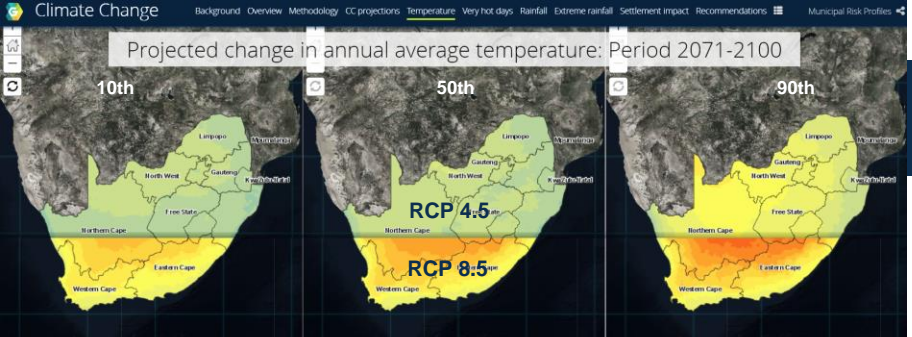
Climate Change

Background Overview Methodology CC projections Temperature Very hot days Rainfall Extreme rainfall Settlement impact Recommendations

Municipal Risk Profiles

Projected change in annual average temperature: Period 2071-2100

10th

Limpopo
Mpumalanga
North West
Gauteng
KwaZulu-Natal
Free State
Northern Cape
Eastern Cape
Western Cape

50th

Limpopo
Mpumalanga
Gauteng
North West
KwaZulu-Natal
RCP 4.5
Northern Cape
RCP 8.5
Western Cape

90th

Limpopo
Mpumalanga
Gauteng
North West
KwaZulu-Natal
Free State
Northern Cape
Eastern Cape
Western Cape